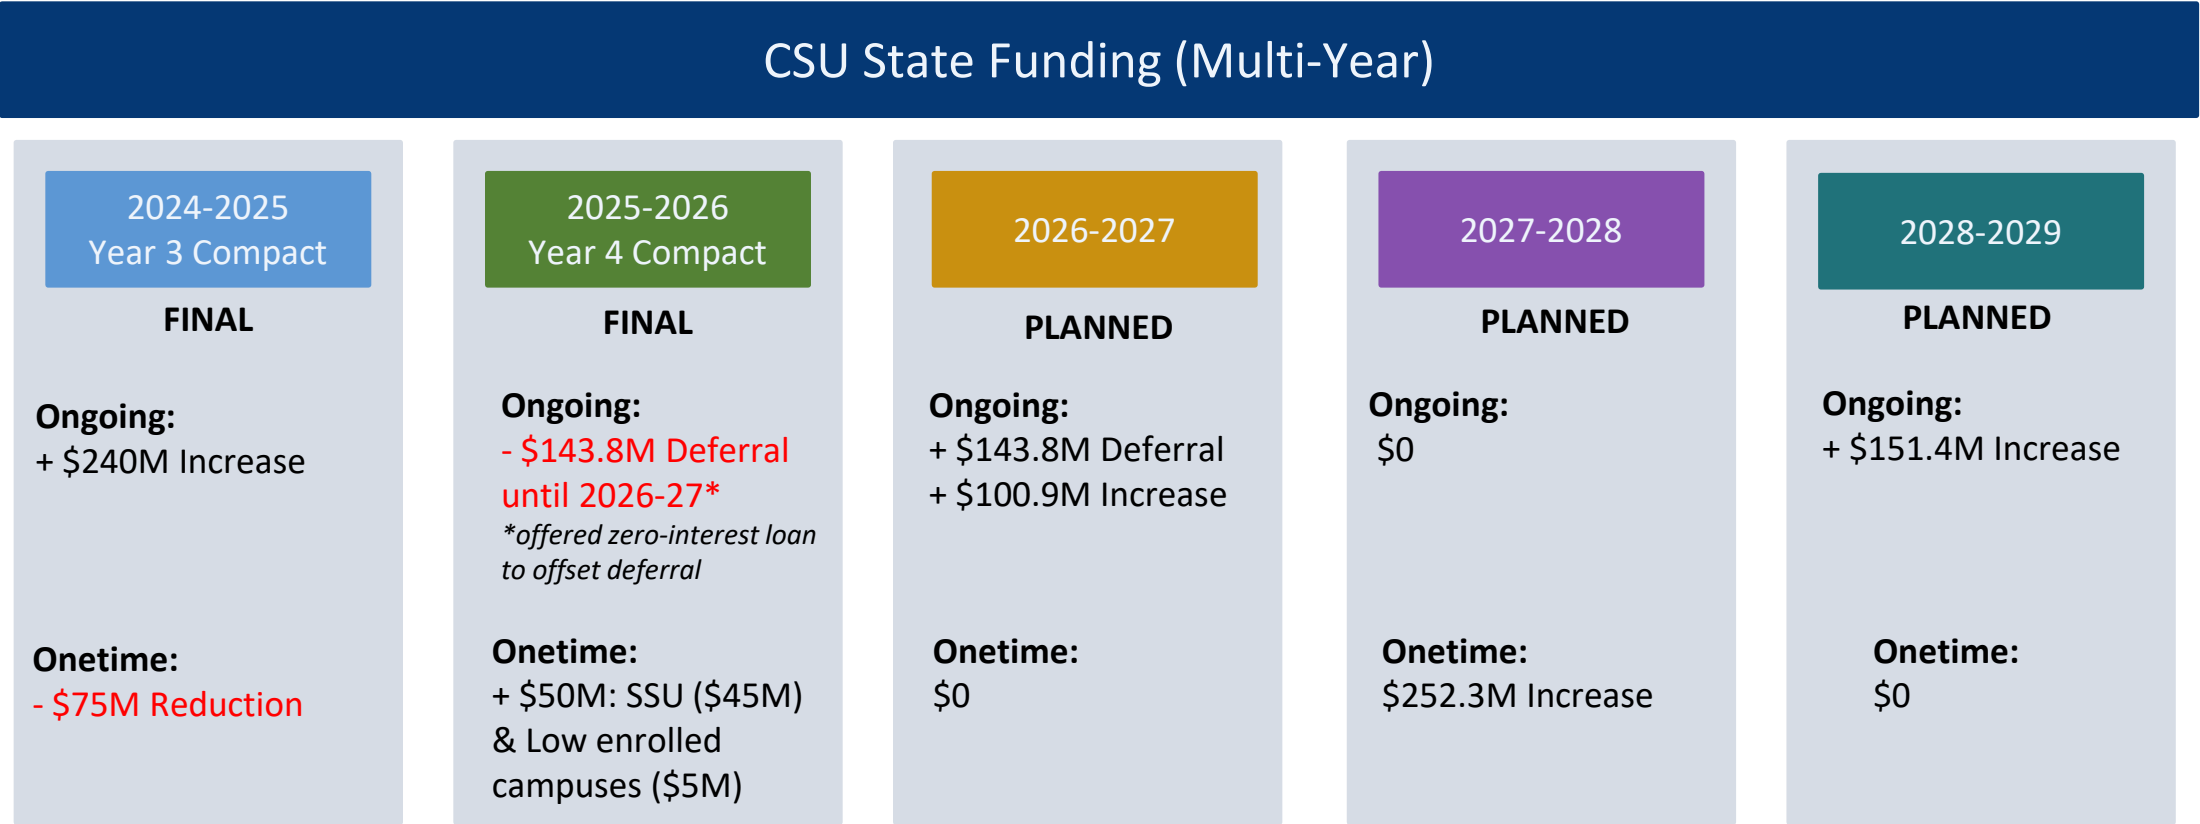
CSU State Funding (Multi-Year)

2024-2025
Year 3 Compact

FINAL

Ongoing:
+ $240M Increase

Onetime:
- $75M Reduction

2025-2026
Year 4 Compact

FINAL

Ongoing:
- $143.8M Deferral until 2026-27*
*offered zero-interest loan to offset deferral

Onetime:
+ $50M: SSU ($45M) & Low enrolled campuses ($5M)

2026-2027

PLANNED

Ongoing:
+ $143.8M Deferral
+ $100.9M Increase

Onetime:
$0

2027-2028

PLANNED

Ongoing:
$0

Onetime:
$252.3M Increase

2028-2029

PLANNED

Ongoing:
+ $151.4M Increase

Onetime:
$0